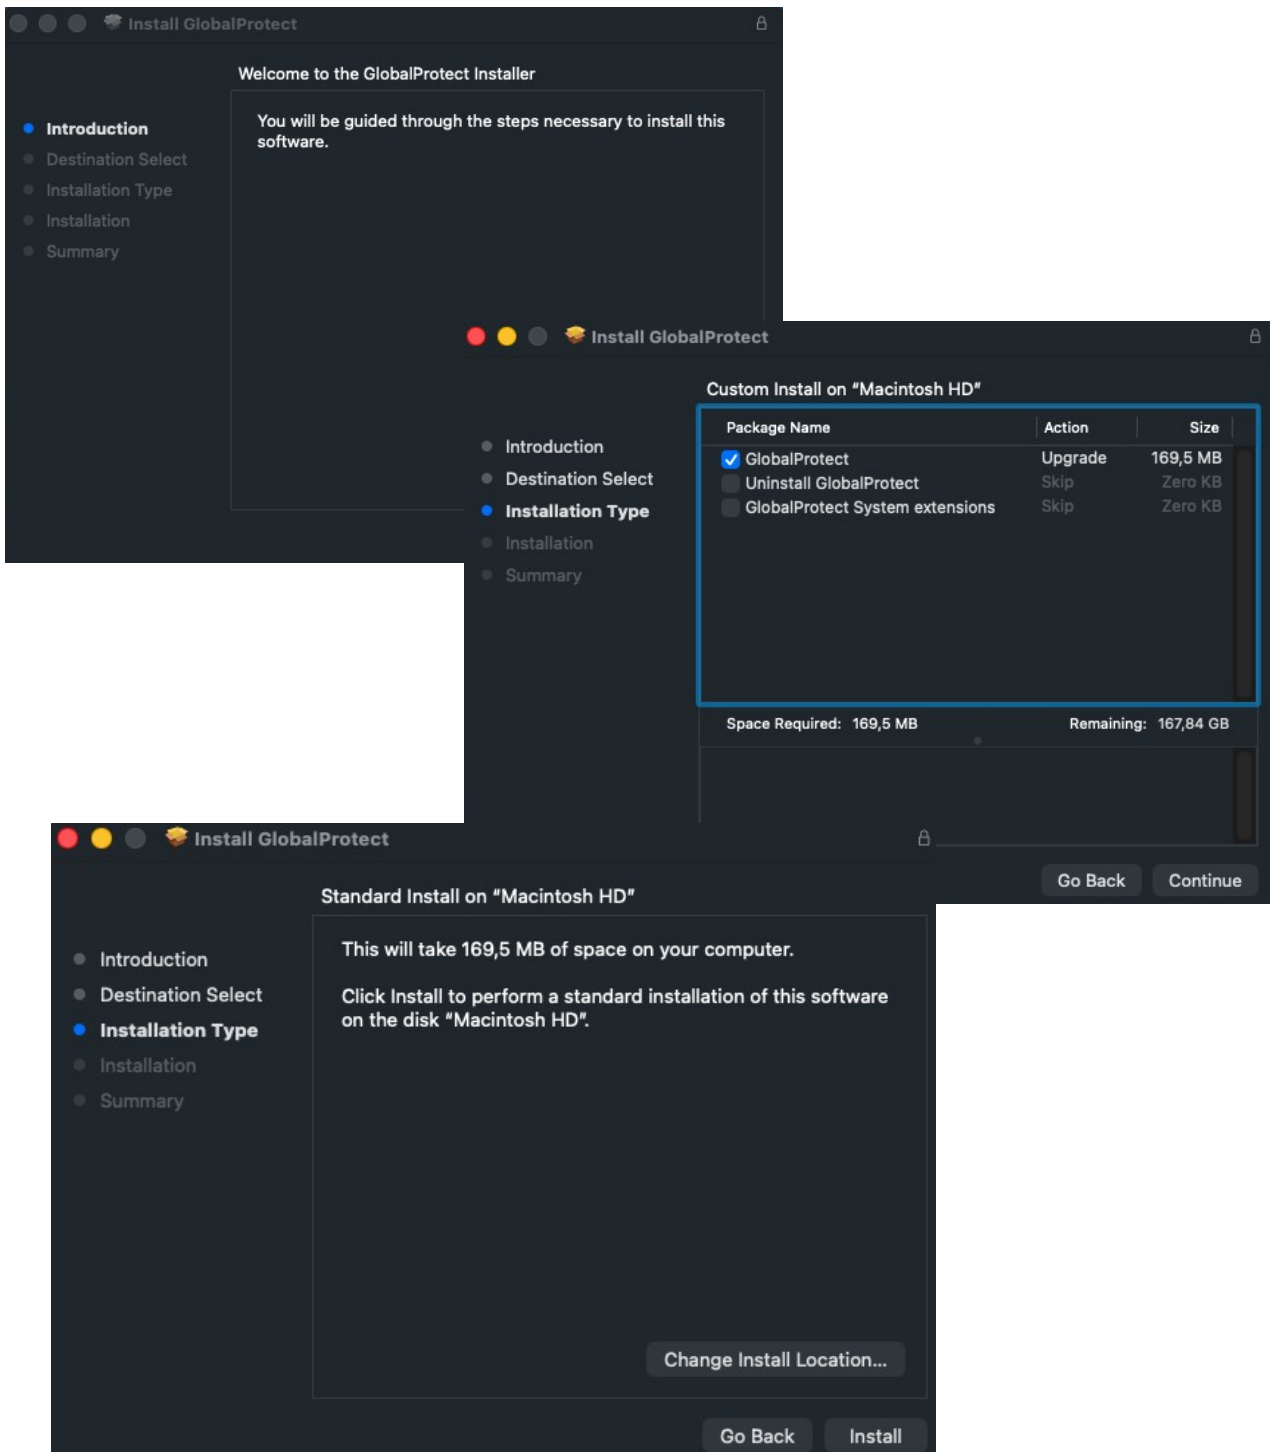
Install GlobalProtect

Welcome to the GlobalProtect Installer

Introduction
Destination Select
Installation Type
Installation
Summary

You will be guided through the steps necessary to install this software.

Install GlobalProtect

Custom Install on "Macintosh HD"

Introduction
Destination Select
Installation Type
Installation
Summary

| Package Name | Action | Size |
|---|---|---|
| GlobalProtect | Upgrade | 169,5 MB |
| Uninstall GlobalProtect | Skip | Zero KB |
| GlobalProtect System extensions | Skip | Zero KB |

Space Required: 169,5 MB
Remaining: 167,84 GB

Go Back
Continue

Install GlobalProtect

Standard Install on "Macintosh HD"

Introduction
Destination Select
Installation Type
Installation
Summary

This will take 169,5 MB of space on your computer.

Click Install to perform a standard installation of this software on the disk "Macintosh HD".

Change Install Location...

Go Back
Install